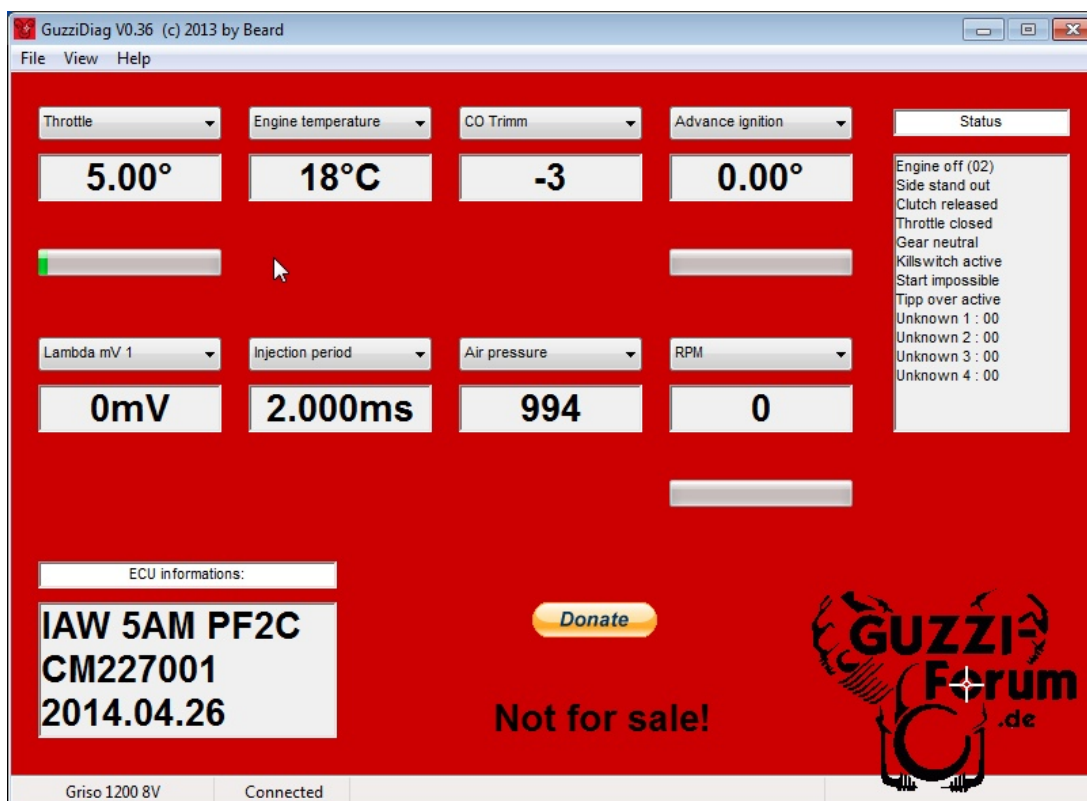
GuzziDiag V0.36 (c) 2013 by Beard

File View Help

Throttle

5.00°

Engine temperature

18°C

CO Trimm

-3

Advance ignition

0.00°

Status

Engine off (02)
Side stand out
Clutch released
Throttle closed
Gear neutral
Killswitch active
Start impossible
Tipp over active
Unknown 1 : 00
Unknown 2 : 00
Unknown 3 : 00
Unknown 4 : 00

Lambda mV 1

0mV

Injection period

2.000ms

Air pressure

994

RPM

0

ECU informations:

IAW 5AM PF2C
CM227001
2014.04.26

Donate

Not for sale!

GUZZI-Forum .de

Griso 1200 8V

Connected